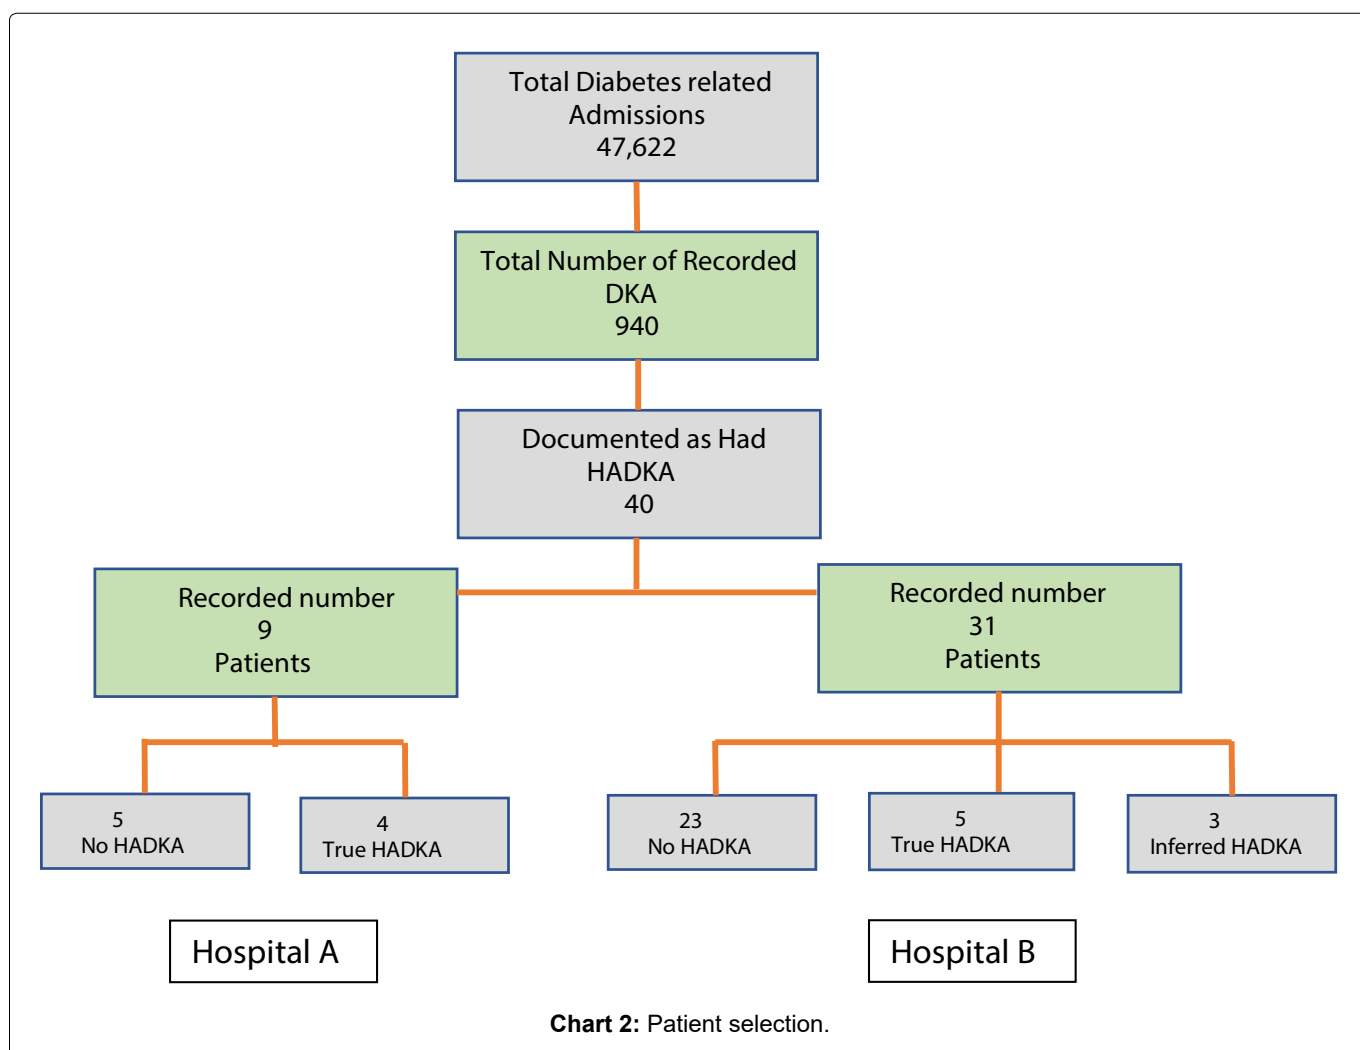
Total Diabetes related Admissions
47,622

Total Number of Recorded DKA
940

Documented as Had HADKA
40

Recorded number
9
Patients

Recorded number
31
Patients

5
No HADKA

4
True HADKA

23
No HADKA

5
True HADKA

3
Inferred HADKA

Hospital A

Hospital B

**Chart 2:** Patient selection.